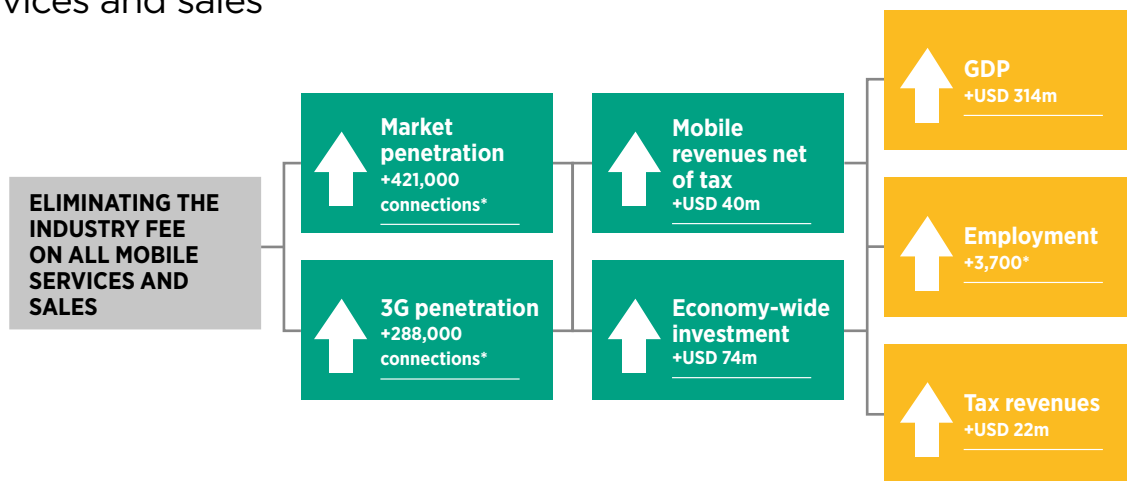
vices and sales

ELIMINATING THE INDUSTRY FEE ON ALL MOBILE SERVICES AND SALES

Market penetration
+421,000 connections*

3G penetration
+288,000 connections*

Mobile revenues net of tax
+USD 40m

Economy-wide investment
+USD 74m

GDP
+USD 314m

Employment
+3,700*

Tax revenues
+USD 22m